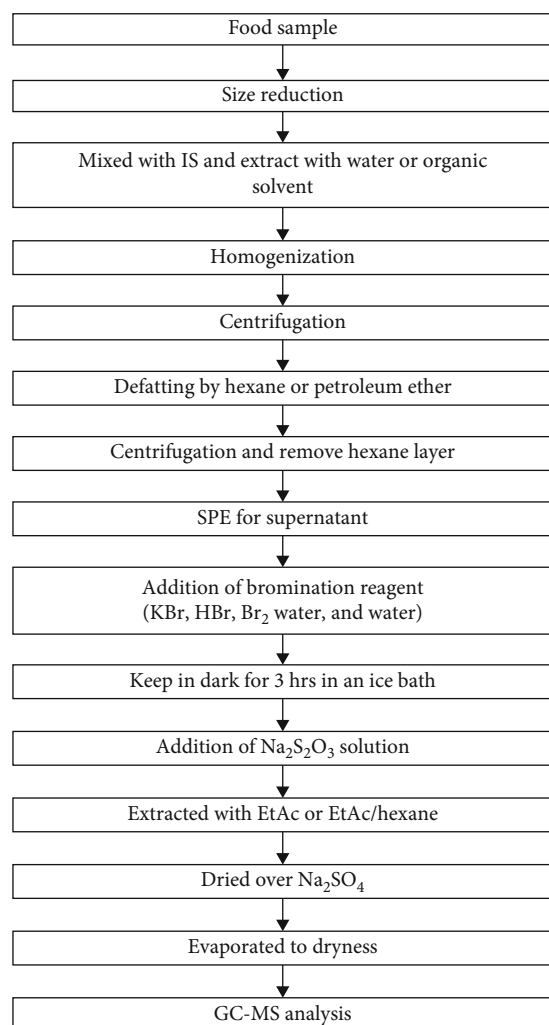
Food sample

Size reduction

Mixed with IS and extract with water or organic solvent

Homogenization

Centrifugation

Defatting by hexane or petroleum ether

Centrifugation and remove hexane layer

SPE for supernatant

Addition of bromination reagent (KBr, HBr, $Br_2$ water, and water)

Keep in dark for 3 hrs in an ice bath

Addition of $Na_2S_2O_3$ solution

Extracted with EtAc or EtAc/hexane

Dried over $Na_2SO_4$

Evaporated to dryness

GC-MS analysis